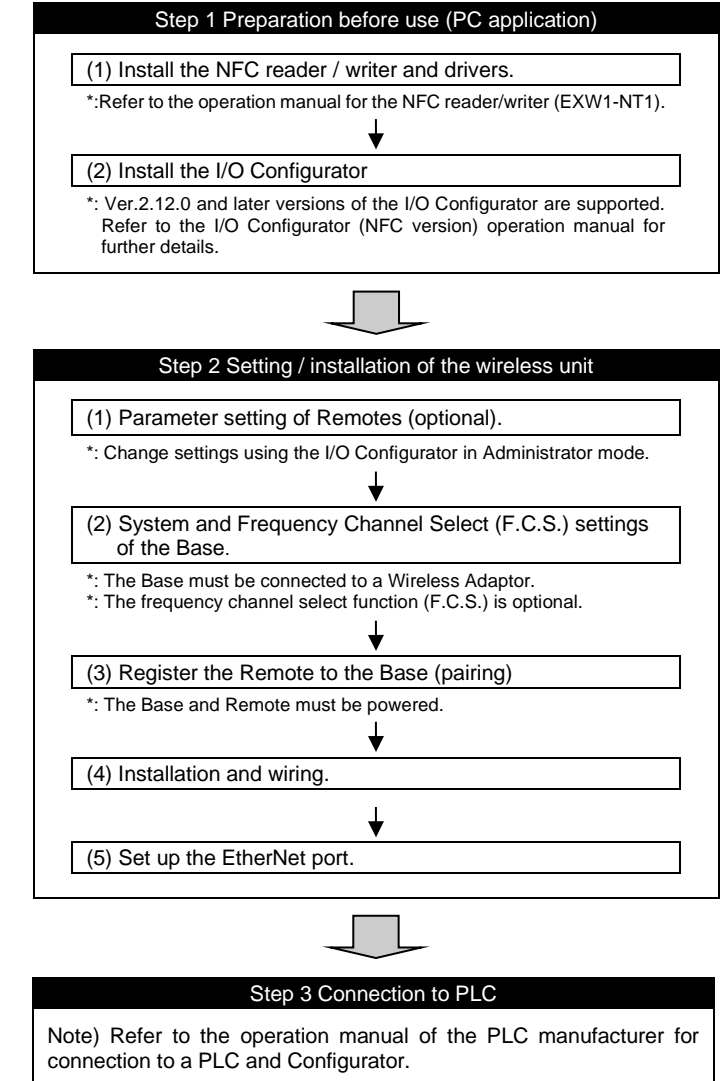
Step 1 Preparation before use (PC application)

(1) Install the NFC reader / writer and drivers.

*:Refer to the operation manual for the NFC reader/writer (EXW1-NT1).

(2) Install the I/O Configurator

*: Ver.2.12.0 and later versions of the I/O Configurator are supported. Refer to the I/O Configurator (NFC version) operation manual for further details.

Step 2 Setting / installation of the wireless unit

(1) Parameter setting of Remotes (optional).

*: Change settings using the I/O Configurator in Administrator mode.

(2) System and Frequency Channel Select (F.C.S.) settings of the Base.

*: The Base must be connected to a Wireless Adaptor.
*: The frequency channel select function (F.C.S.) is optional.

(3) Register the Remote to the Base (pairing)

*: The Base and Remote must be powered.

(4) Installation and wiring.

(5) Set up the EtherNet port.

Step 3 Connection to PLC

Note) Refer to the operation manual of the PLC manufacturer for connection to a PLC and Configurator.